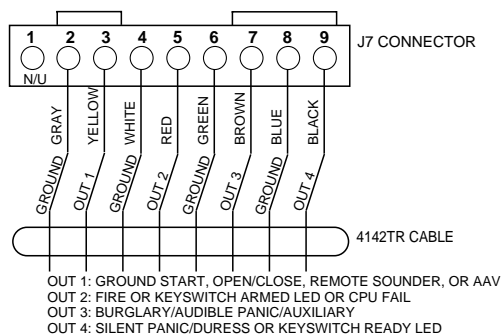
1 2 3 4 5 6 7 8 9

J7 CONNECTOR

N/U

GRAY YELLOW WHITE RED GREEN BROWN BLUE BLACK

GROUND OUT 1 GROUND OUT 2 GROUND OUT 3 GROUND OUT 4

4142TR CABLE

OUT 1: GROUND START, OPEN/CLOSE, REMOTE SOUNDER, OR AAV
OUT 2: FIRE OR KEYSWITCH ARMED LED OR CPU FAIL
OUT 3: BURGLARY/AUDIBLE PANIC/AUXILIARY
OUT 4: SILENT PANIC/DURESS OR KEYSWITCH READY LED